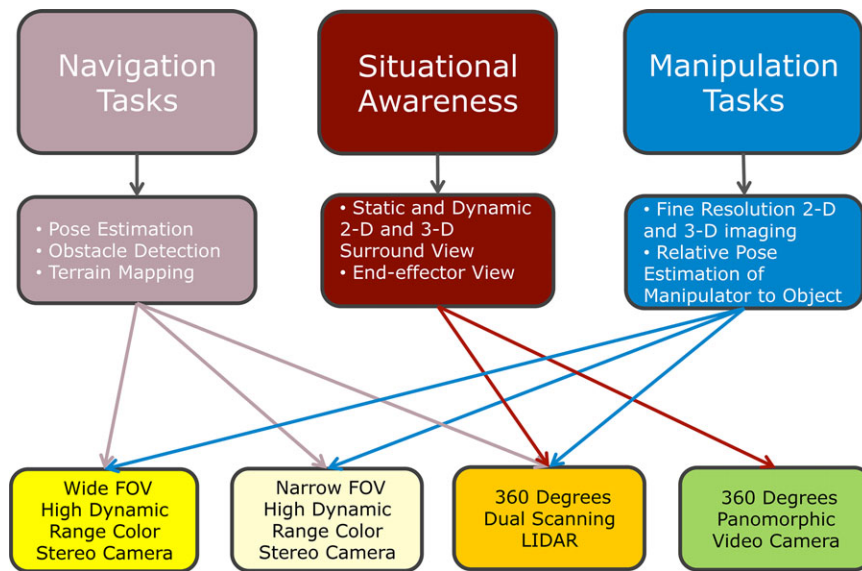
Navigation Tasks

Situational Awareness

Manipulation Tasks

• Pose Estimation
• Obstacle Detection
• Terrain Mapping

• Static and Dynamic 2-D and 3-D Surround View
• End-effector View

• Fine Resolution 2-D and 3-D imaging
• Relative Pose Estimation of Manipulator to Object

Wide FOV High Dynamic Range Color Stereo Camera

Narrow FOV High Dynamic Range Color Stereo Camera

360 Degrees Dual Scanning LIDAR

360 Degrees Panomorphic Video Camera